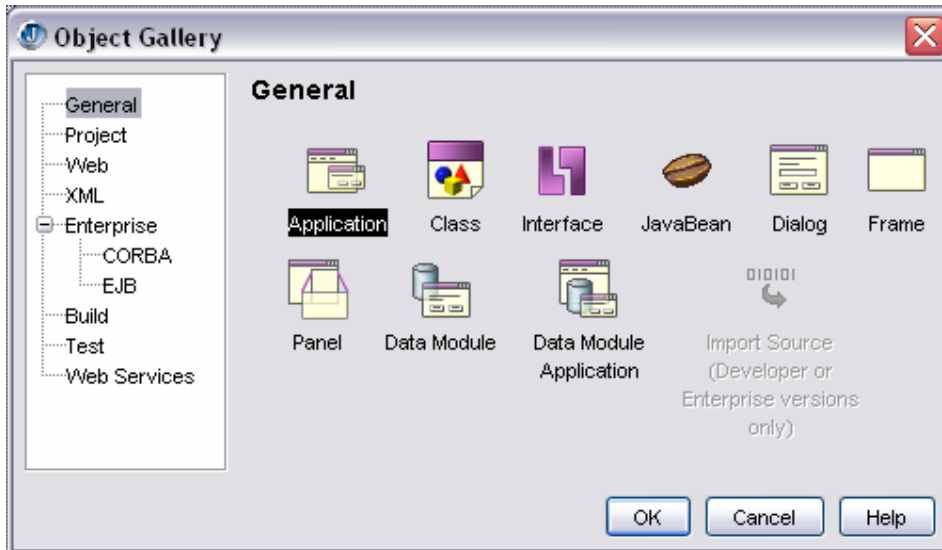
Object Gallery

General
Project
Web
XML
Enterprise
CORBA
EJB
Build
Test
Web Services

General

Application
Class
Interface
JavaBean
Dialog
Frame
Panel
Data Module
Data Module Application
010101
Import Source (Developer or Enterprise versions only)

OK
Cancel
Help